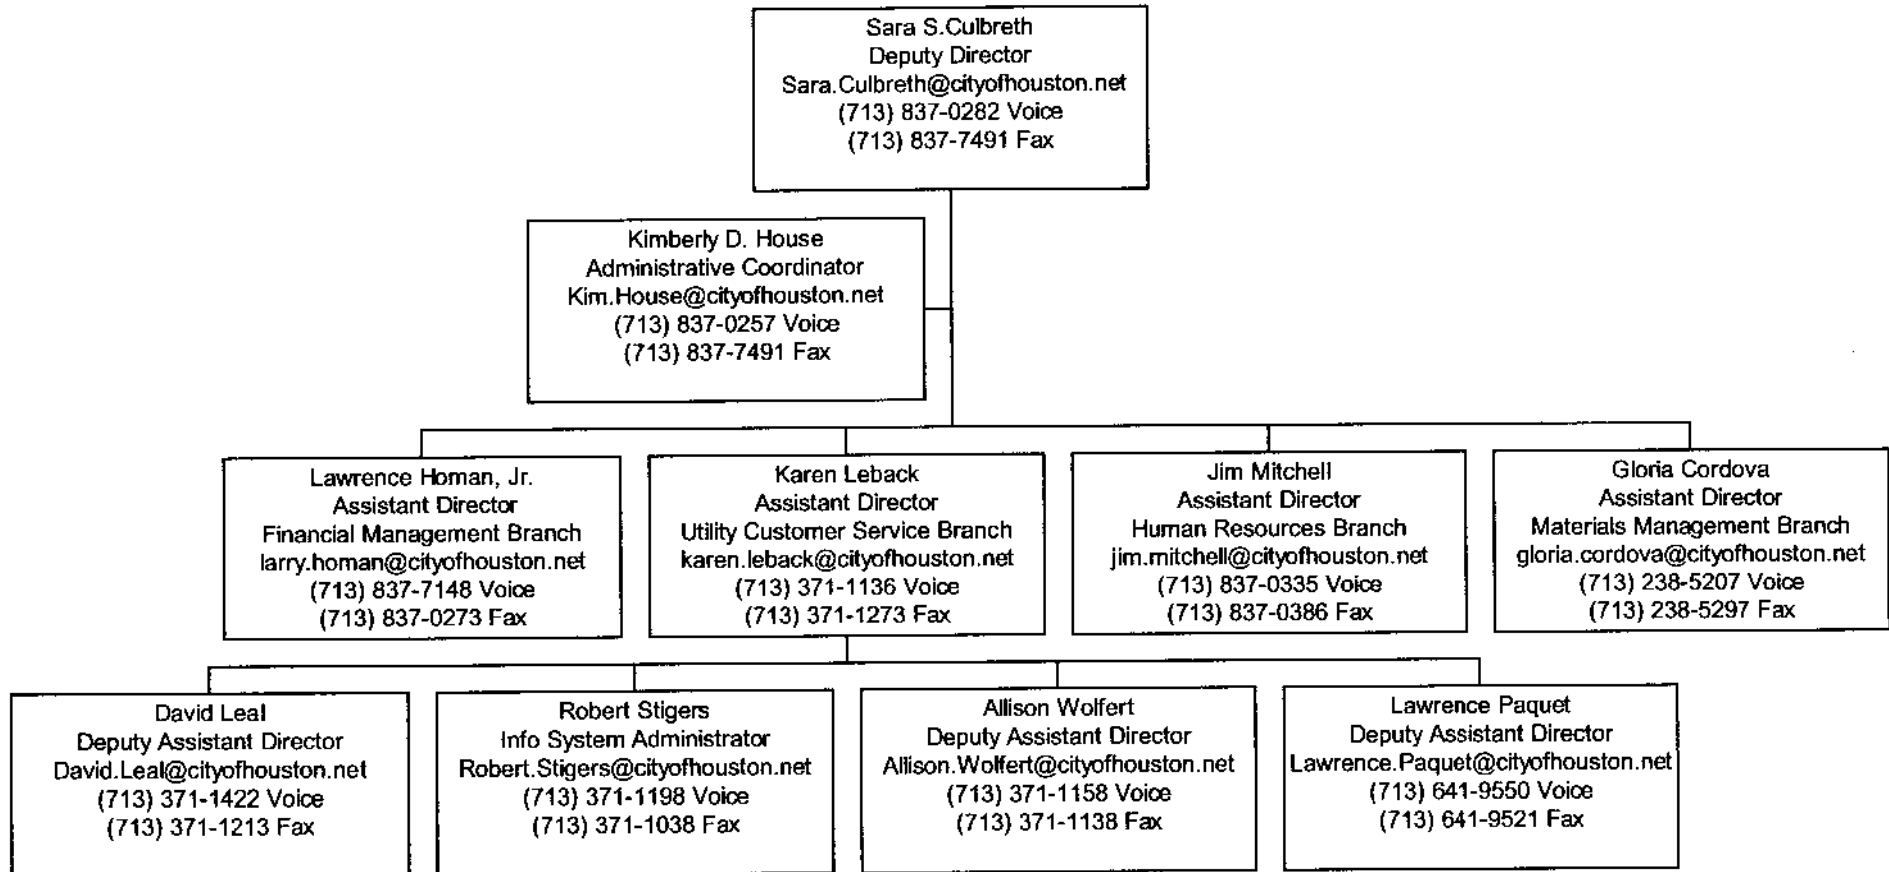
Sara S.Culbreth
Deputy Director
Sara.Culbreth@cityofhouston.net
(713) 837-0282 Voice
(713) 837-7491 Fax

Kimberly D. House
Administrative Coordinator
Kim.House@cityofhouston.net
(713) 837-0257 Voice
(713) 837-7491 Fax

Lawrence Homan, Jr.
Assistant Director
Financial Management Branch
larry.homan@cityofhouston.net
(713) 837-7148 Voice
(713) 837-0273 Fax

Karen Leback
Assistant Director
Utility Customer Service Branch
karen.leback@cityofhouston.net
(713) 371-1136 Voice
(713) 371-1273 Fax

Jim Mitchell
Assistant Director
Human Resources Branch
jim.mitchell@cityofhouston.net
(713) 837-0335 Voice
(713) 837-0386 Fax

Gloria Cordova
Assistant Director
Materials Management Branch
gloria.cordova@cityofhouston.net
(713) 238-5207 Voice
(713) 238-5297 Fax

David Leal
Deputy Assistant Director
David.Leal@cityofhouston.net
(713) 371-1422 Voice
(713) 371-1213 Fax

Robert Stigers
Info System Administrator
Robert.Stigers@cityofhouston.net
(713) 371-1198 Voice
(713) 371-1038 Fax

Allison Wolfert
Deputy Assistant Director
Allison.Wolfert@cityofhouston.net
(713) 371-1158 Voice
(713) 371-1138 Fax

Lawrence Paquet
Deputy Assistant Director
Lawrence.Paquet@cityofhouston.net
(713) 641-9550 Voice
(713) 641-9521 Fax